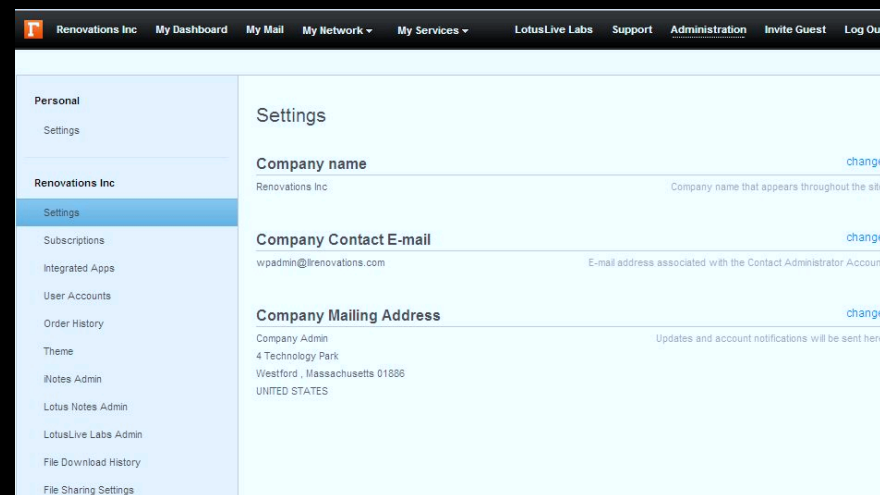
Renovations Inc My Dashboard My Mail My Network ▾ My Services ▾ LotusLive Labs Support Administration Invite Guest Log Ou

Personal
Settings

Renovations Inc
Settings
Subscriptions
Integrated Apps
User Accounts
Order History
Theme
iNotes Admin
Lotus Notes Admin
LotusLive Labs Admin
File Download History
File Sharing Settings

Settings

Company name
change
Renovations Inc
Company name that appears throughout the sit

Company Contact E-mail
change
wpadmin@llrenovations.com
E-mail address associated with the Contact Administrator Accoun

Company Mailing Address
change
Company Admin
4 Technology Park
Westford , Massachusetts 01886
UNITED STATES
Updates and account notifications will be sent her